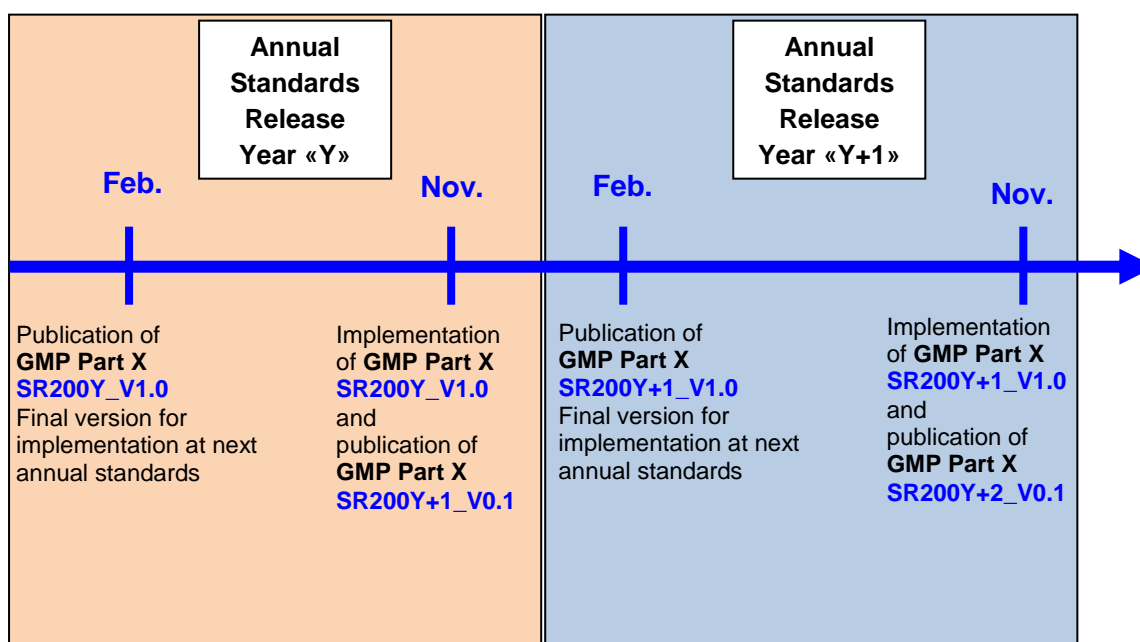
Annual Standards Release Year «Y»

Feb.

Nov.

Publication of GMP Part X SR200Y_V1.0 Final version for implementation at next annual standards

Implementation of GMP Part X SR200Y_V1.0 and publication of GMP Part X SR200Y+1_V0.1

Annual Standards Release Year «Y+1»

Feb.

Nov.

Publication of GMP Part X SR200Y+1_V1.0 Final version for implementation at next annual standards

Implementation of GMP Part X SR200Y+1_V1.0 and publication of GMP Part X SR200Y+2_V0.1